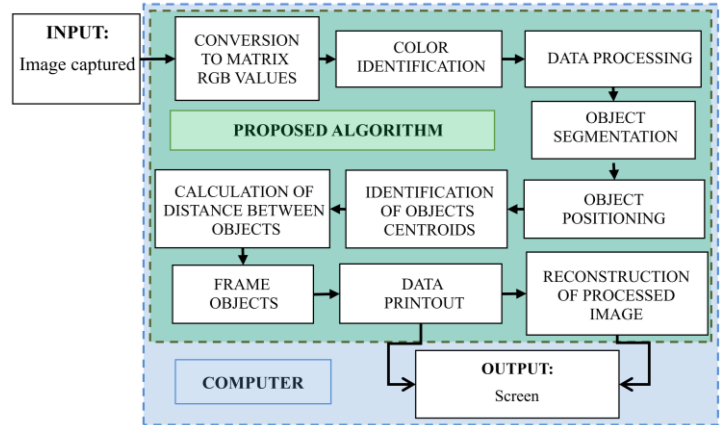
INPUT:
Image captured

CONVERSION TO MATRIX RGB VALUES

COLOR IDENTIFICATION

DATA PROCESSING

PROPOSED ALGORITHM

OBJECT SEGMENTATION

CALCULATION OF DISTANCE BETWEEN OBJECTS

IDENTIFICATION OF OBJECTS CENTROIDS

OBJECT POSITIONING

FRAME OBJECTS

DATA PRINTOUT

RECONSTRUCTION OF PROCESSED IMAGE

COMPUTER

OUTPUT:
Screen